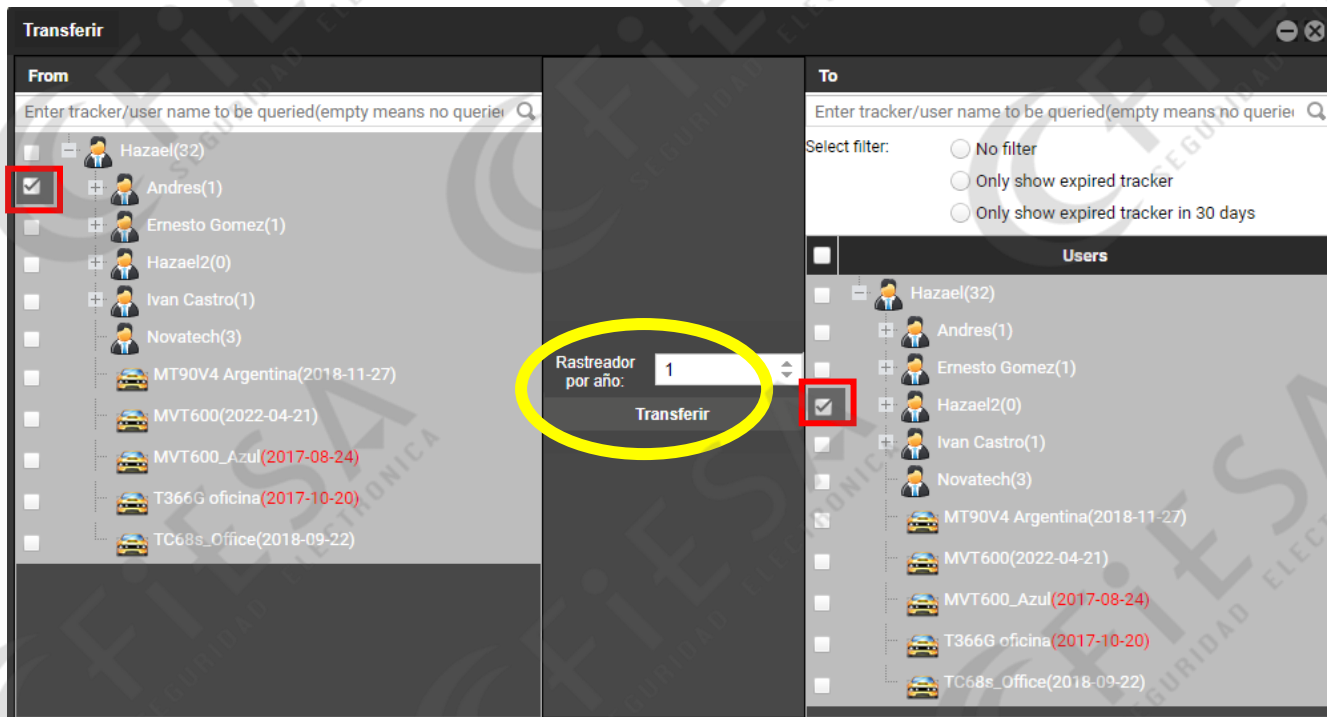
Transferir

From

Enter tracker/user name to be queried(empty means no querie

Hazael(32)
Andres(1)
Ernesto Gomez(1)
Hazael2(0)
Ivan Castro(1)
Novatech(3)
MT90V4 Argentina(2018-11-27)
MVT600(2022-04-21)
MVT600_Azul(2017-08-24)
T366G oficina(2017-10-20)
TC68s_Office(2018-09-22)

Rastreador por año: 1
Transferir

To

Enter tracker/user name to be queried(empty means no querie

Select filter:
No filter
Only show expired tracker
Only show expired tracker in 30 days

Users

Hazael(32)
Andres(1)
Ernesto Gomez(1)
Hazael2(0)
Ivan Castro(1)
Novatech(3)
MT90V4 Argentina(2018-11-27)
MVT600(2022-04-21)
MVT600_Azul(2017-08-24)
T366G oficina(2017-10-20)
TC68s_Office(2018-09-22)

FiESA SEGURIDAD ELECTRONICA